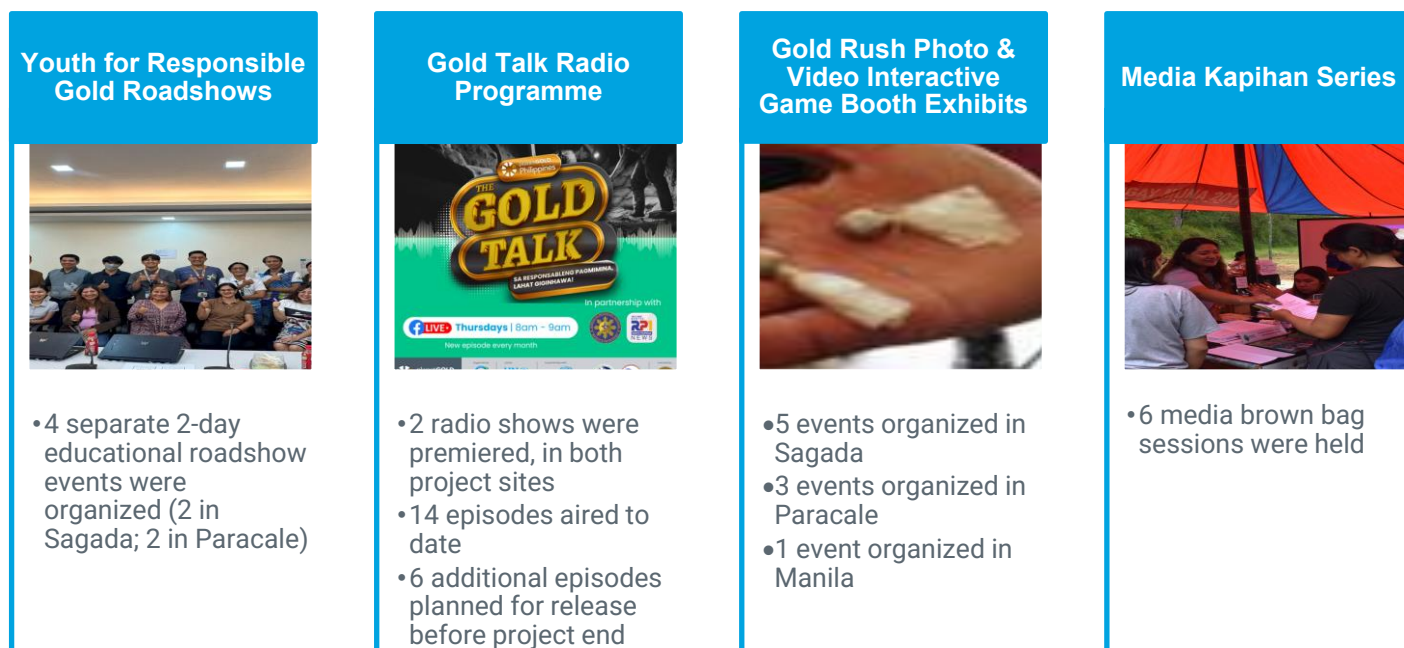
Youth for Responsible Gold Roadshows

•4 separate 2-day educational roadshow events were organized (2 in Sagada; 2 in Paracale)

Gold Talk Radio Programme

Philippines
THE GOLD TALK
SA RESPONSABLENG PAGMIMINA, LAHAT GIGINHAWA!
In partnership with
LIVE Thursdays | 8am - 9am
New episode every month
RP1 NEWS

•2 radio shows were premiered, in both project sites
•14 episodes aired to date
•6 additional episodes planned for release before project end

Gold Rush Photo & Video Interactive Game Booth Exhibits

•5 events organized in Sagada
•3 events organized in Paracale
•1 event organized in Manila

Media Kapihan Series

•6 media brown bag sessions were held